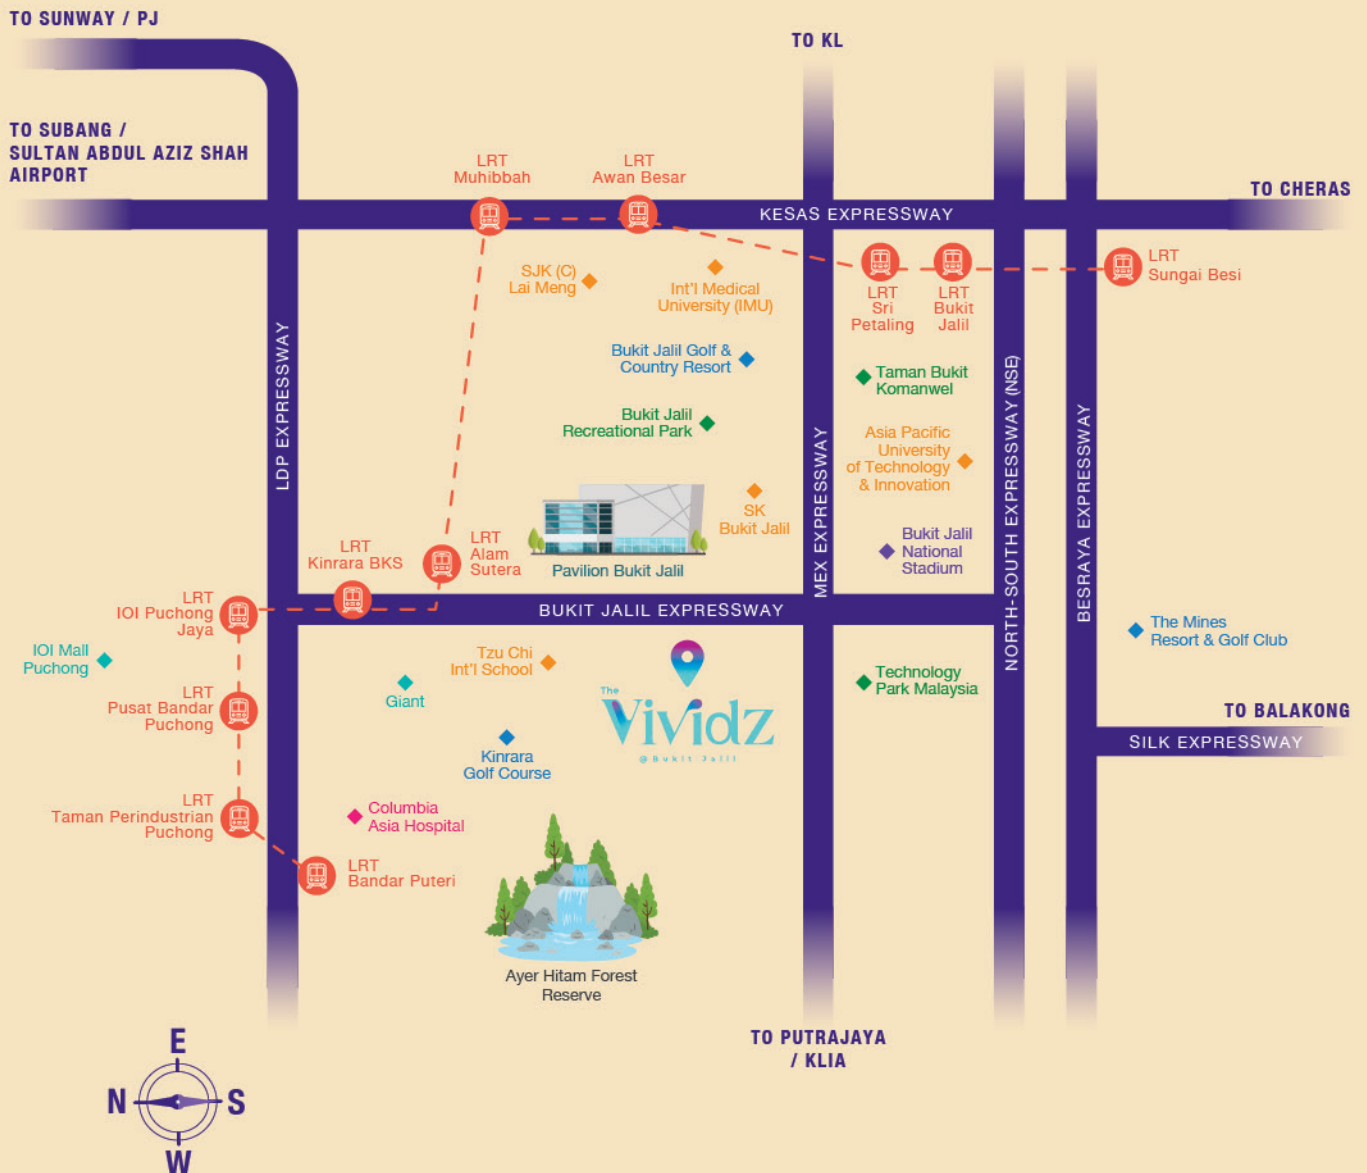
TO SUNWAY / PJ

TO KL

TO SUBANG / SULTAN ABDUL AZIZ SHAH AIRPORT

LRT Muhibbah

LRT Awan Besar

KESAS EXPRESSWAY

TO CHERAS

LRT Sungai Besi

LRT Sri Petaling

LRT Bukit Jalil

SJK (C) Lai Meng

Int'l Medical University (IMU)

Bukit Jalil Golf & Country Resort

Taman Bukit Komanwel

Bukit Jalil Recreational Park

Asia Pacific University of Technology & Innovation

LDP EXPRESSWAY

MEX EXPRESSWAY

NORTH-SOUTH EXPRESSWAY (NSE)

BESRAYA EXPRESSWAY

SK Bukit Jalil

Bukit Jalil National Stadium

LRT Kinrara BKS

LRT Alam Sutera

Pavilion Bukit Jalil

LRT IOI Puchong Jaya

BUKIT JALIL EXPRESSWAY

The Mines Resort & Golf Club

IOI Mall Puchong

Tzu Chi Int'l School

Giant

Technology Park Malaysia

The Vividz @ Bukit Jalil

TO BALAKONG

SILK EXPRESSWAY

LRT Pusat Bandar Puchong

Kinrara Golf Course

LRT Taman Perindustrian Puchong

Columbia Asia Hospital

LRT Bandar Puteri

Ayer Hitam Forest Reserve

TO PUTRAJAYA / KLIA

E
N
S
W